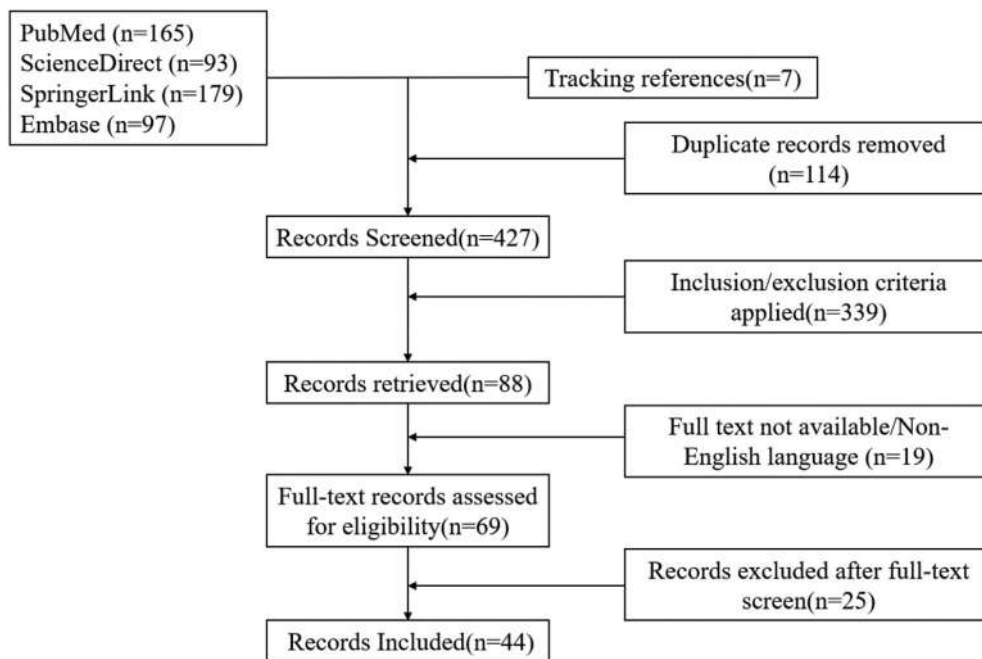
PubMed (n=165)
ScienceDirect (n=93)
SpringerLink (n=179)
Embase (n=97)

Tracking references(n=7)

Duplicate records removed (n=114)

Records Screened(n=427)

Inclusion/exclusion criteria applied(n=339)

Records retrieved(n=88)

Full text not available/Non-English language (n=19)

Full-text records assessed for eligibility(n=69)

Records excluded after full-text screen(n=25)

Records Included(n=44)